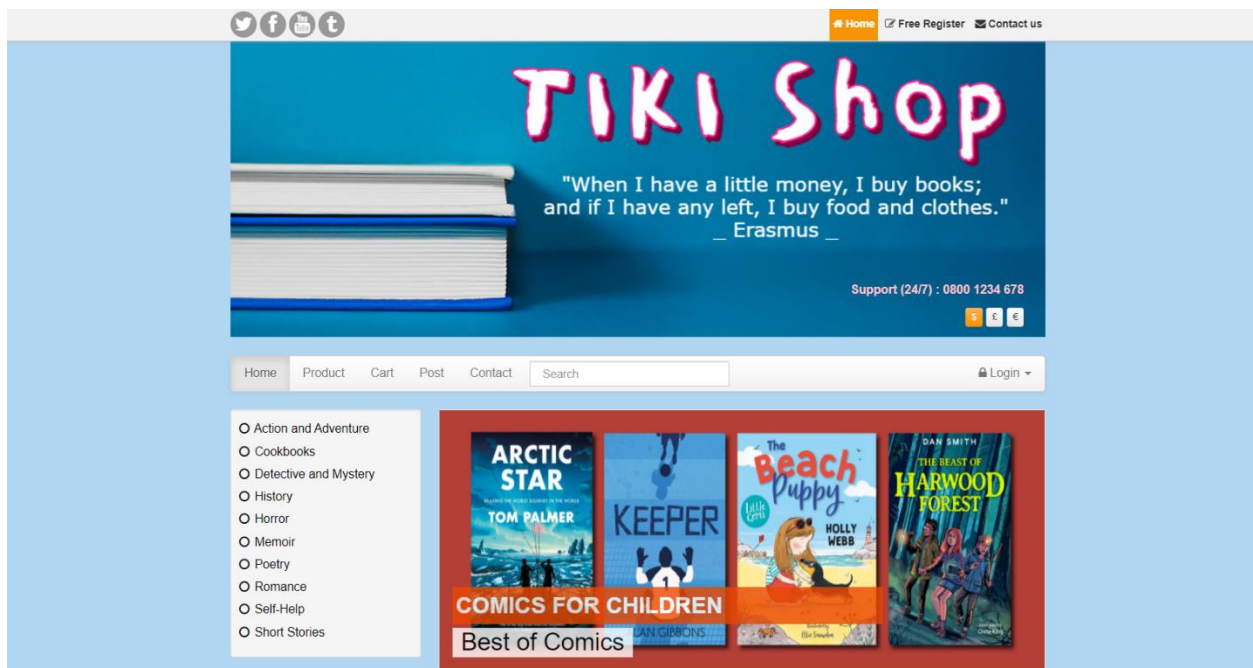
Home Free Register Contact us

TIKI Shop

"When I have a little money, I buy books; and if I have any left, I buy food and clothes." _ Erasmus _

Support (24/7) : 0800 1234 678

$ £ €

Home Product Cart Post Contact Search Login

Action and Adventure
Cookbooks
Detective and Mystery
History
Horror
Memoir
Poetry
Romance
Self-Help
Short Stories

ARCTIC STAR
TOM PALMER

KEEPER
ALAN GIBBONS

The Beach Puppy
HOLLY WEBB

DAN SMITH
THE BEAST OF HARWOOD FOREST

COMICS FOR CHILDREN
Best of Comics